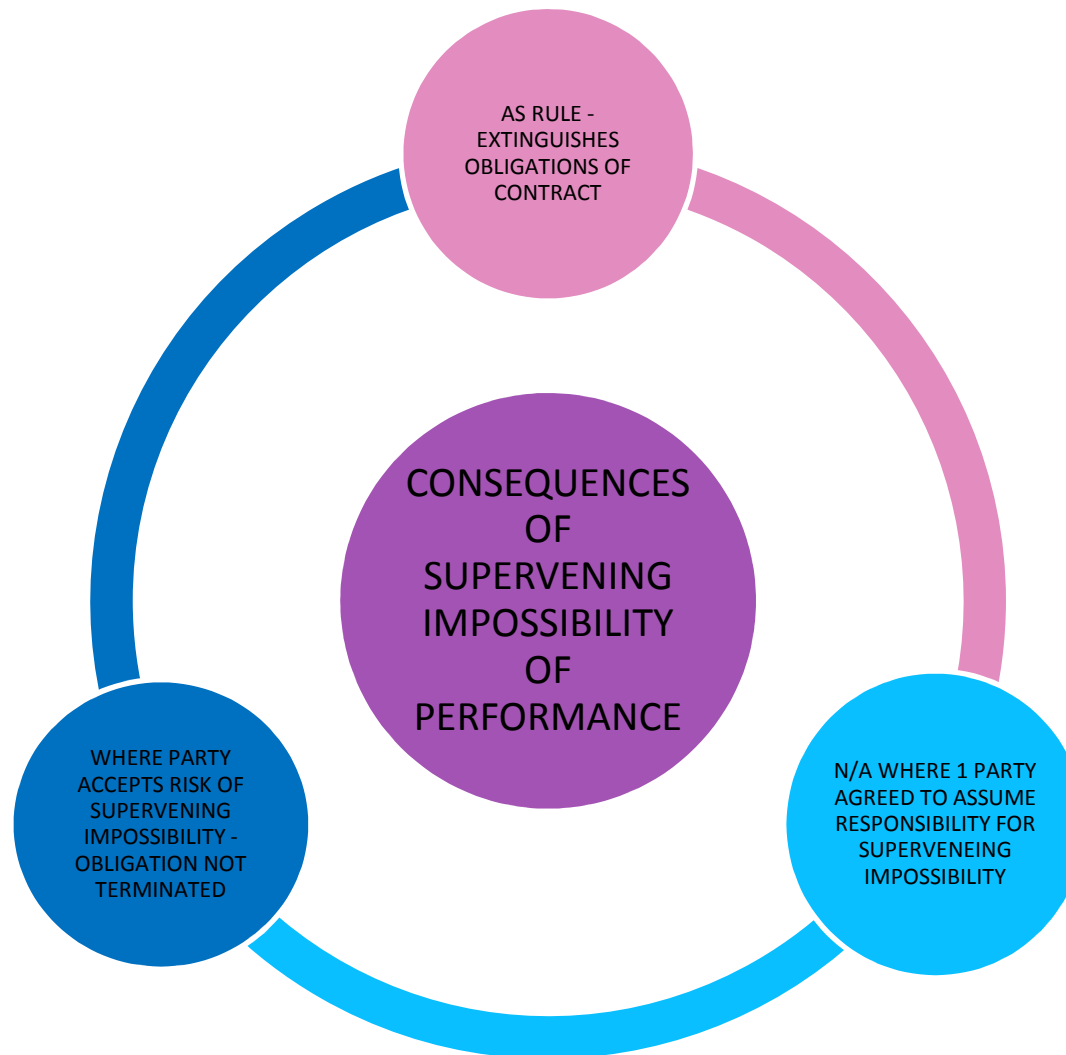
AS RULE - EXTINGUISHES OBLIGATIONS OF CONTRACT

CONSEQUENCES OF SUPERVENING IMPOSSIBILITY OF PERFORMANCE

N/A WHERE 1 PARTY AGREED TO ASSUME RESPONSIBILITY FOR SUPERVENEING IMPOSSIBILITY

WHERE PARTY ACCEPTS RISK OF SUPERVENING IMPOSSIBILITY - OBLIGATION NOT TERMINATED